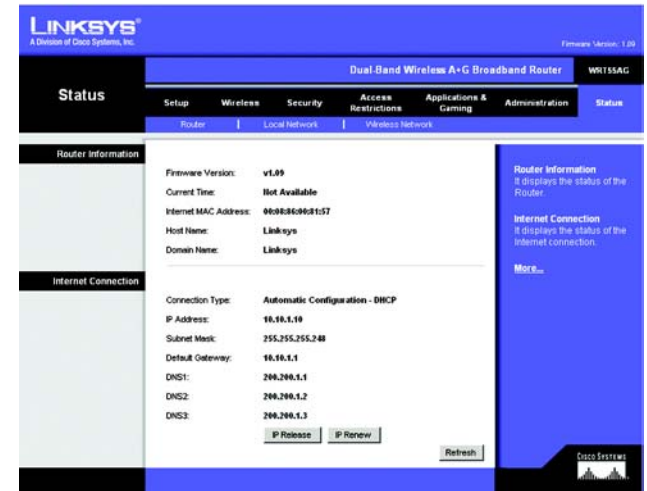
LINKSYS®
A Division of Cisco Systems, Inc.

Firmware Version: 1.09

Dual-Band Wireless A+G Broadband Router WRT55AG

Status

Setup | Wireless | Security | Access Restrictions | Applications & Gaming | Administration | Status

Router | Local Network | Wireless Network

Router Information

Firmware Version: v1.09
Current Time: Not Available
Internet MAC Address: 00:08:86:00:81:57
Host Name: Linksys
Domain Name: Linksys

Internet Connection

Connection Type: Automatic Configuration - DHCP
IP Address: 10.10.1.10
Subnet Mask: 255.255.255.248
Default Gateway: 10.10.1.1
DNS1: 200.200.1.1
DNS2: 200.200.1.2
DNS3: 200.200.1.3

IP Release | IP Renew

Refresh

Router Information
It displays the status of the Router.

Internet Connection
It displays the status of the Internet connection.

More...

Cisco Systems